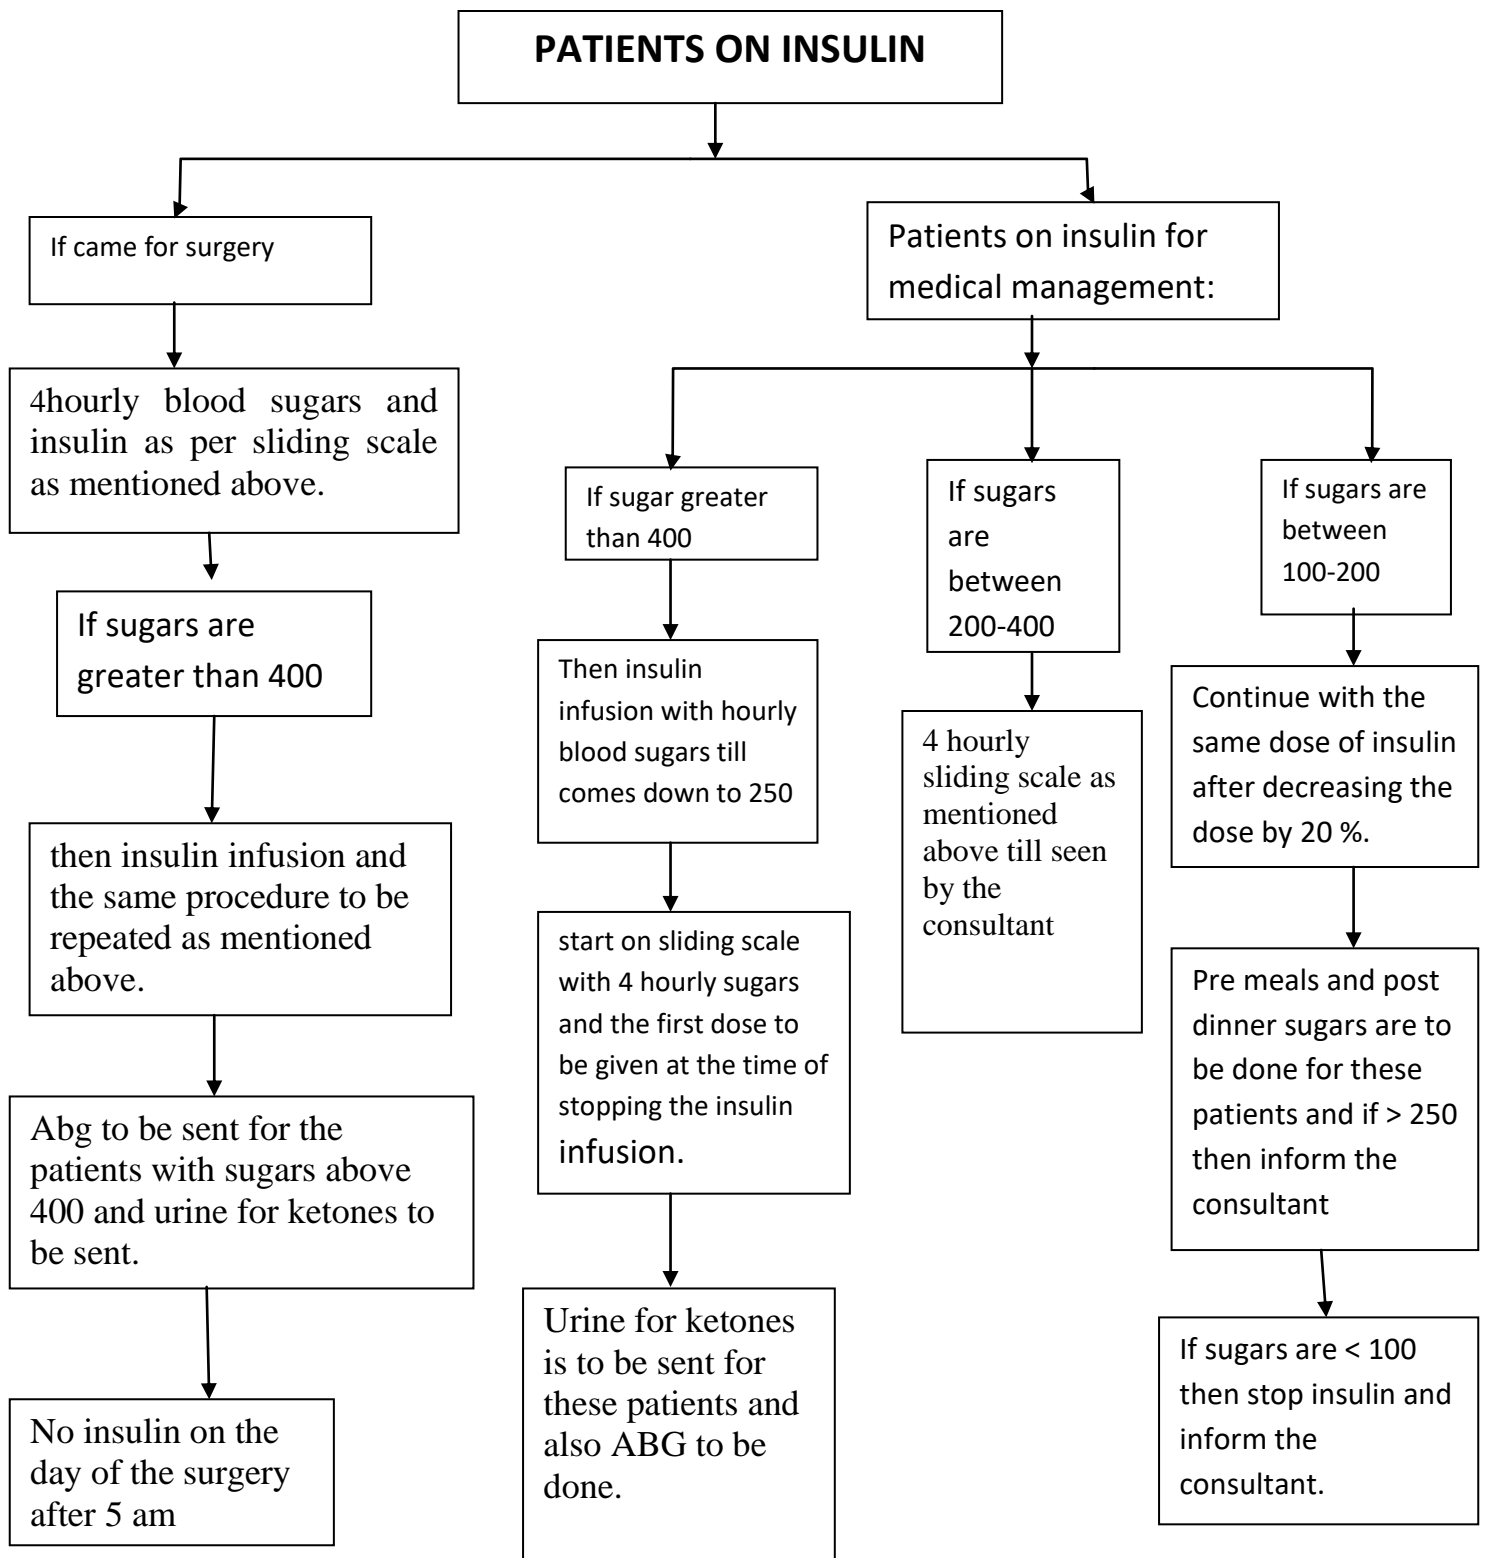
PATIENTS ON INSULIN

If came for surgery

4hourly blood sugars and insulin as per sliding scale as mentioned above.

If sugars are greater than 400

then insulin infusion and the same procedure to be repeated as mentioned above.

Abg to be sent for the patients with sugars above 400 and urine for ketones to be sent.

No insulin on the day of the surgery after 5 am

Patients on insulin for medical management:

If sugar greater than 400

Then insulin infusion with hourly blood sugars till comes down to 250

start on sliding scale with 4 hourly sugars and the first dose to be given at the time of stopping the insulin infusion.

Urine for ketones is to be sent for these patients and also ABG to be done.

If sugars are between 200-400

4 hourly sliding scale as mentioned above till seen by the consultant

If sugars are between 100-200

Continue with the same dose of insulin after decreasing the dose by 20 %.

Pre meals and post dinner sugars are to be done for these patients and if > 250 then inform the consultant

If sugars are < 100 then stop insulin and inform the consultant.